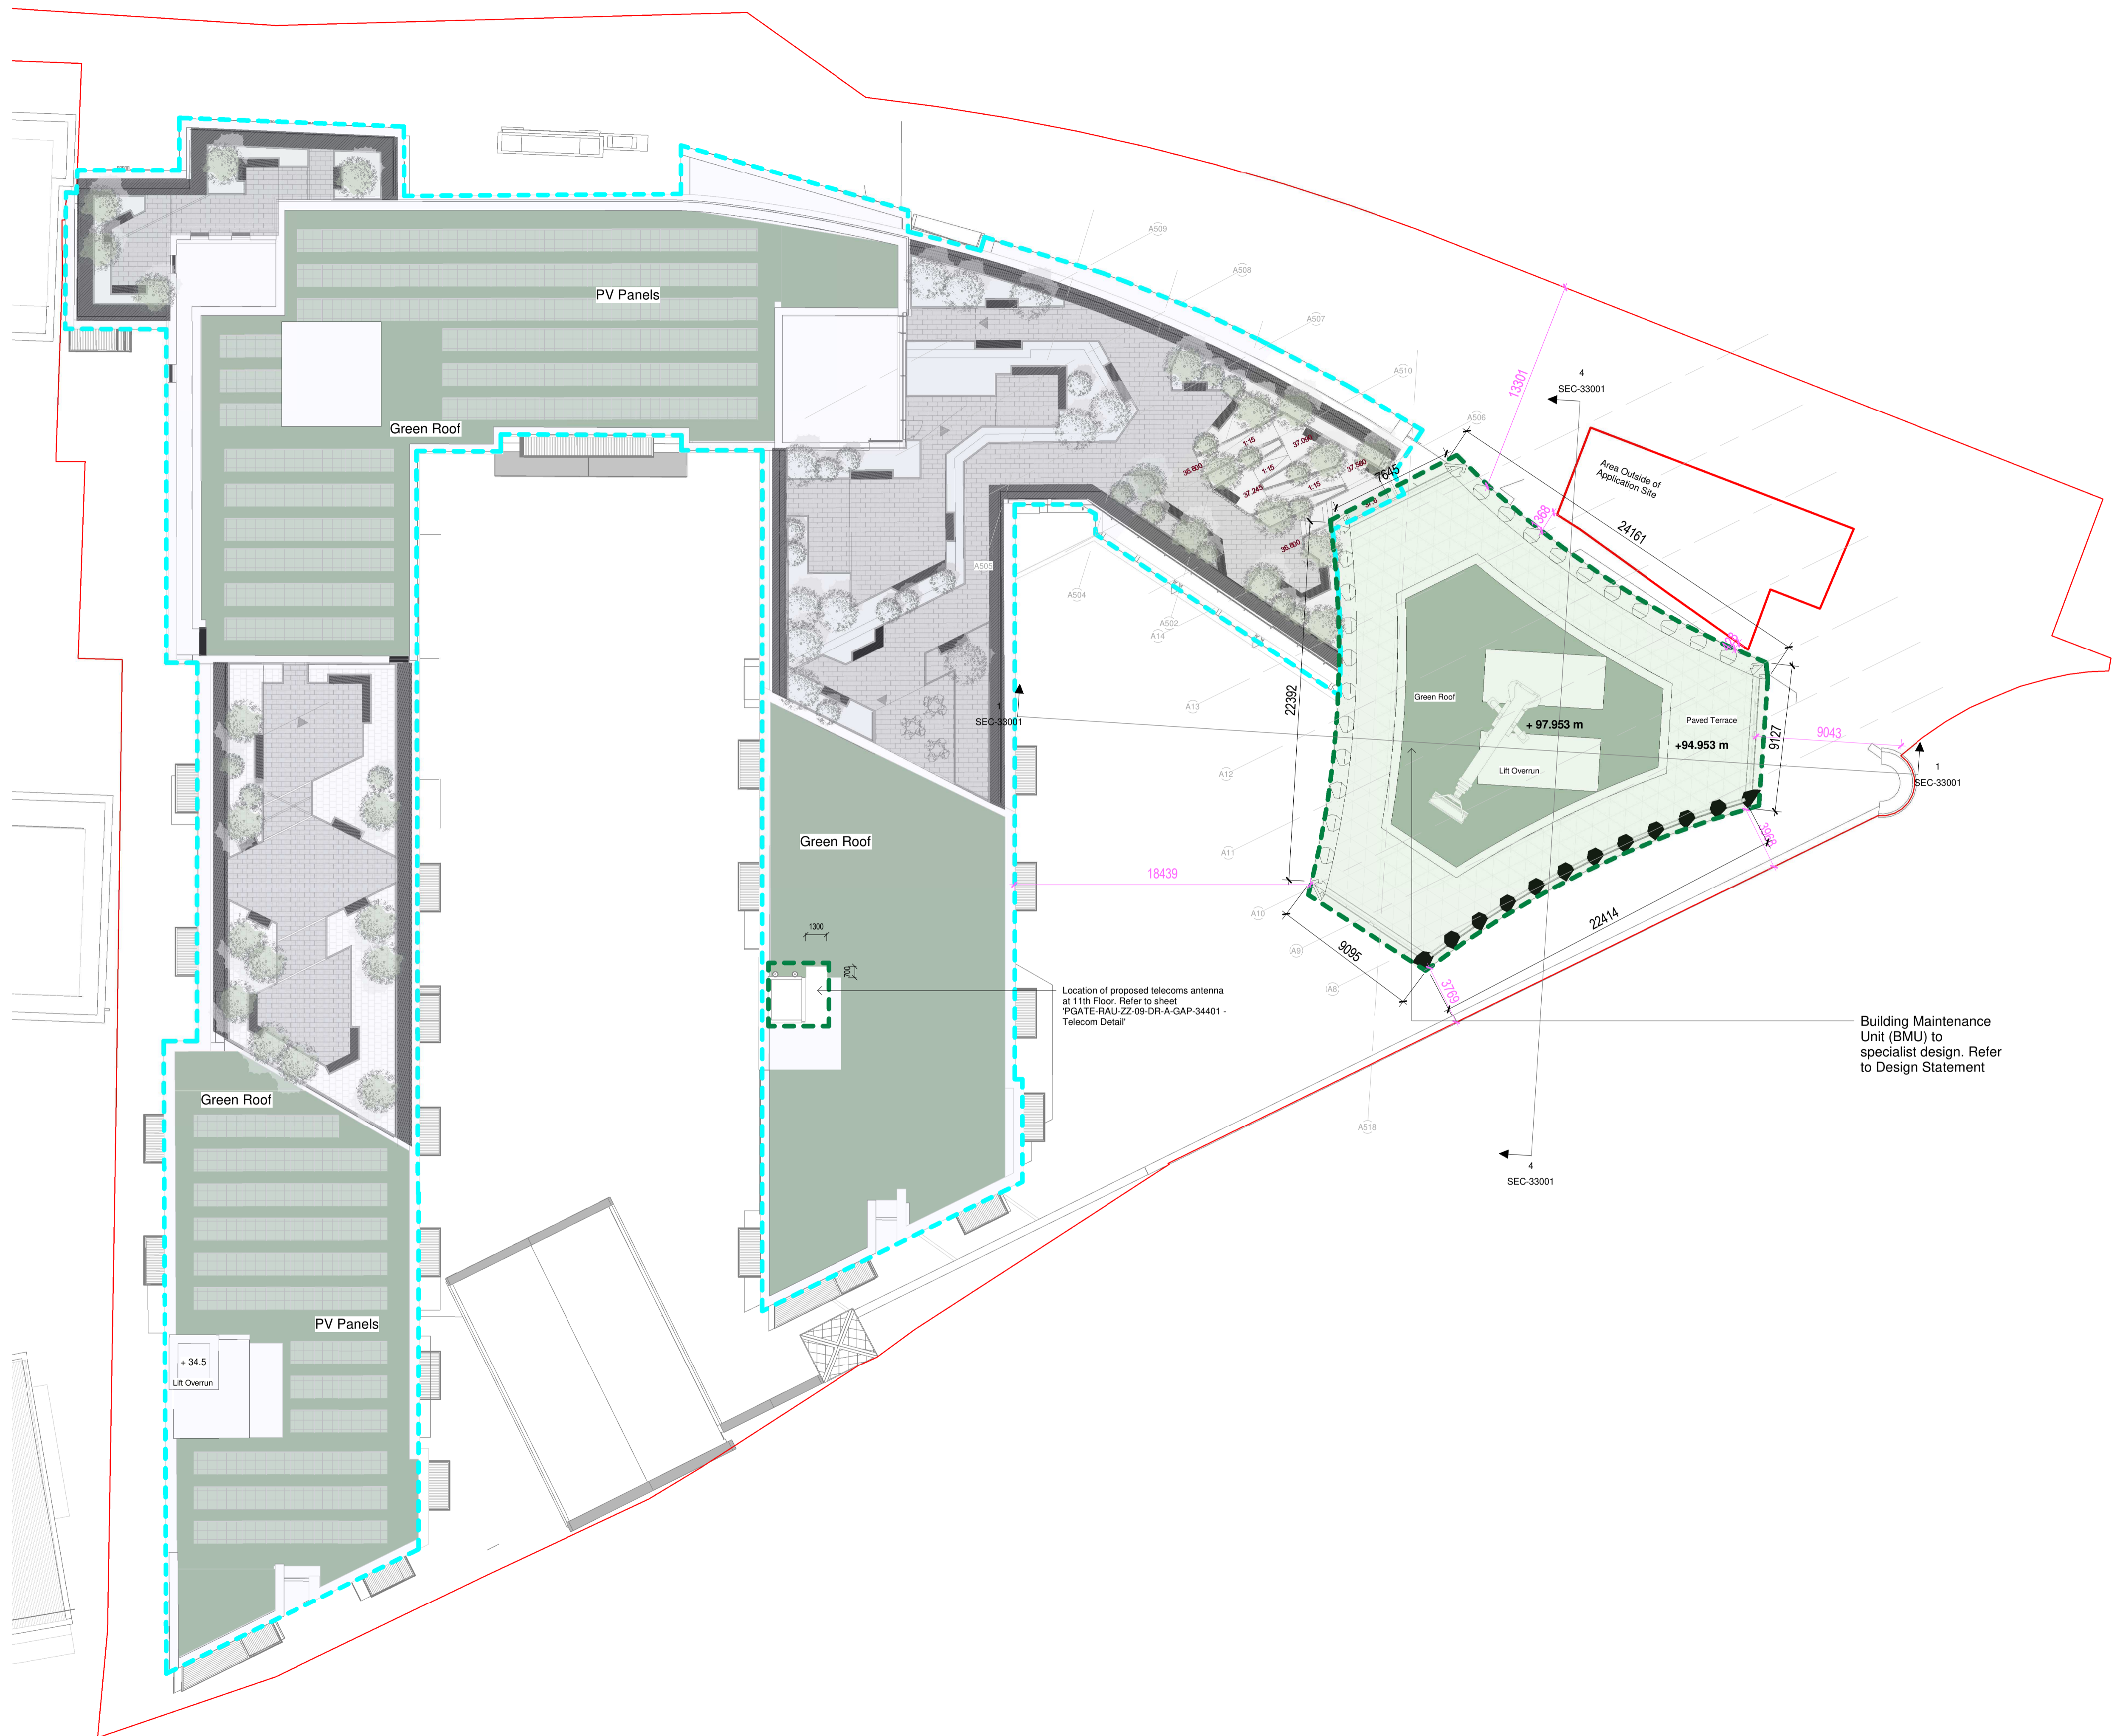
PV Panels

Green Roof

A509

A508

A507

A510

A506

13301

4
SEC-33001

Area Outside of Application Site

24161

7645

1:15
37.000
1:15
36.800
37.560
37.245
1:15
36.800

3368

A505

A504

A502

A14

22392

1
SEC-33001

A13

Green Roof

+ 97.953 m

Paved Terrace

+94.953 m

Lift Overrun

9127

9043

1
SEC-33001

A12

Green Roof

A11

18439

A10

A9

9095

22414

A8

3763

1300

700

Location of proposed telecoms antenna at 11th Floor. Refer to sheet 'PGATE-RAU-ZZ-09-DR-A-GAP-34401 - Telecom Detail'

Building Maintenance Unit (BMU) to specialist design. Refer to Design Statement

A518

4
SEC-33001

Green Roof

PV Panels

+ 34.5
Lift Overrun